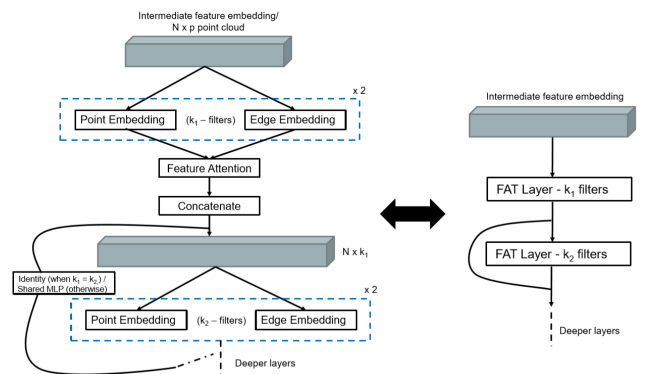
Intermediate feature embedding/
N x p point cloud

x 2

Point Embedding ($k_1$ – filters) Edge Embedding

Feature Attention

Concatenate

N x $k_1$

Identity (when $k_1 = k_2$) /
Shared MLP (otherwise)

x 2

Point Embedding ($k_2$ – filters) Edge Embedding

Deeper layers

Intermediate feature embedding

FAT Layer - $k_1$ filters

FAT Layer - $k_2$ filters

Deeper layers